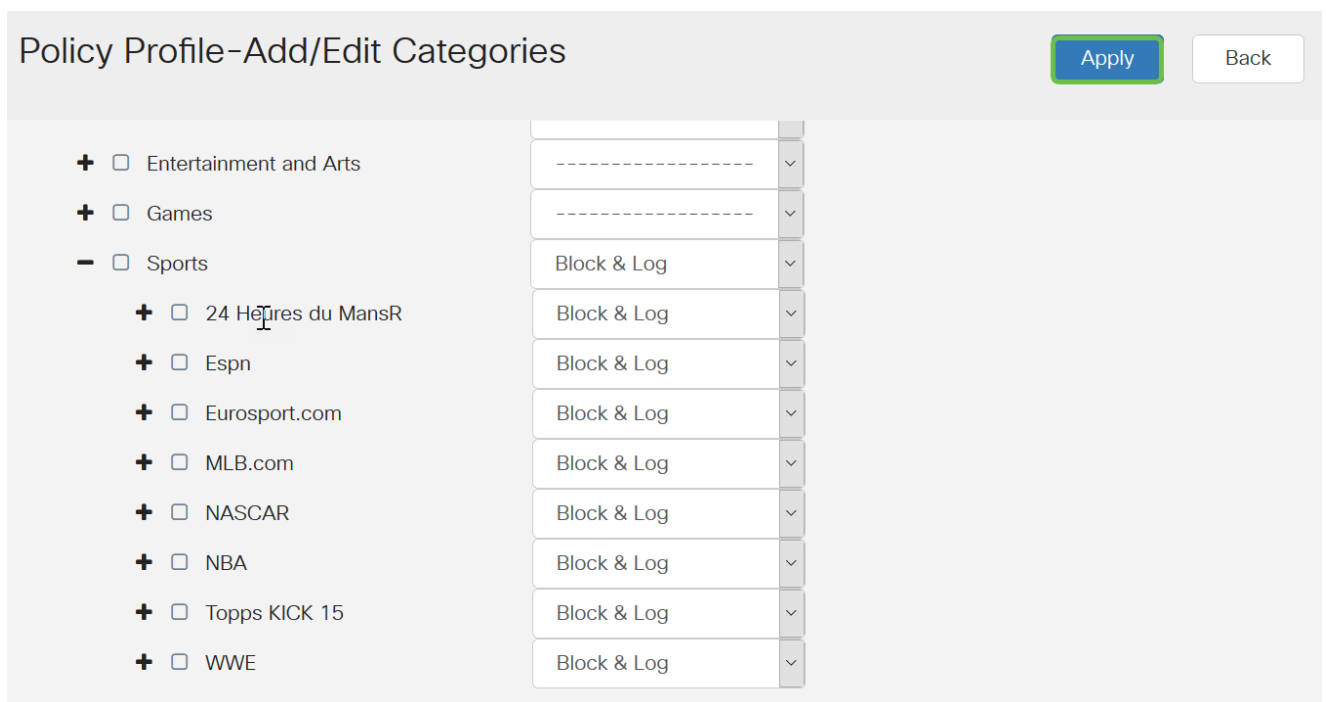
Policy Profile-Add/Edit Categories

Apply

Back

Entertainment and Arts ------------------

Games ------------------

Sports Block & Log

24 Heures du MansR Block & Log

Espn Block & Log

Eurosport.com Block & Log

MLB.com Block & Log

NASCAR Block & Log

NBA Block & Log

Topps KICK 15 Block & Log

WWE Block & Log